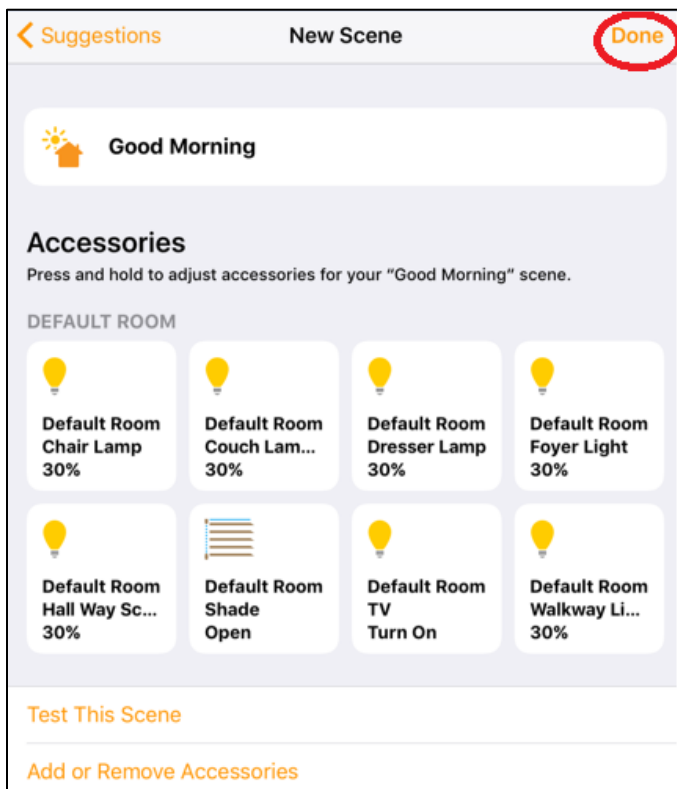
< Suggestions

New Scene

Done

Good Morning

Accessories

Press and hold to adjust accessories for your "Good Morning" scene.

DEFAULT ROOM

Default Room Chair Lamp 30%

Default Room Couch Lam... 30%

Default Room Dresser Lamp 30%

Default Room Foyer Light 30%

Default Room Hall Way Sc... 30%

Default Room Shade Open

Default Room TV Turn On

Default Room Walkway Li... 30%

Test This Scene

Add or Remove Accessories